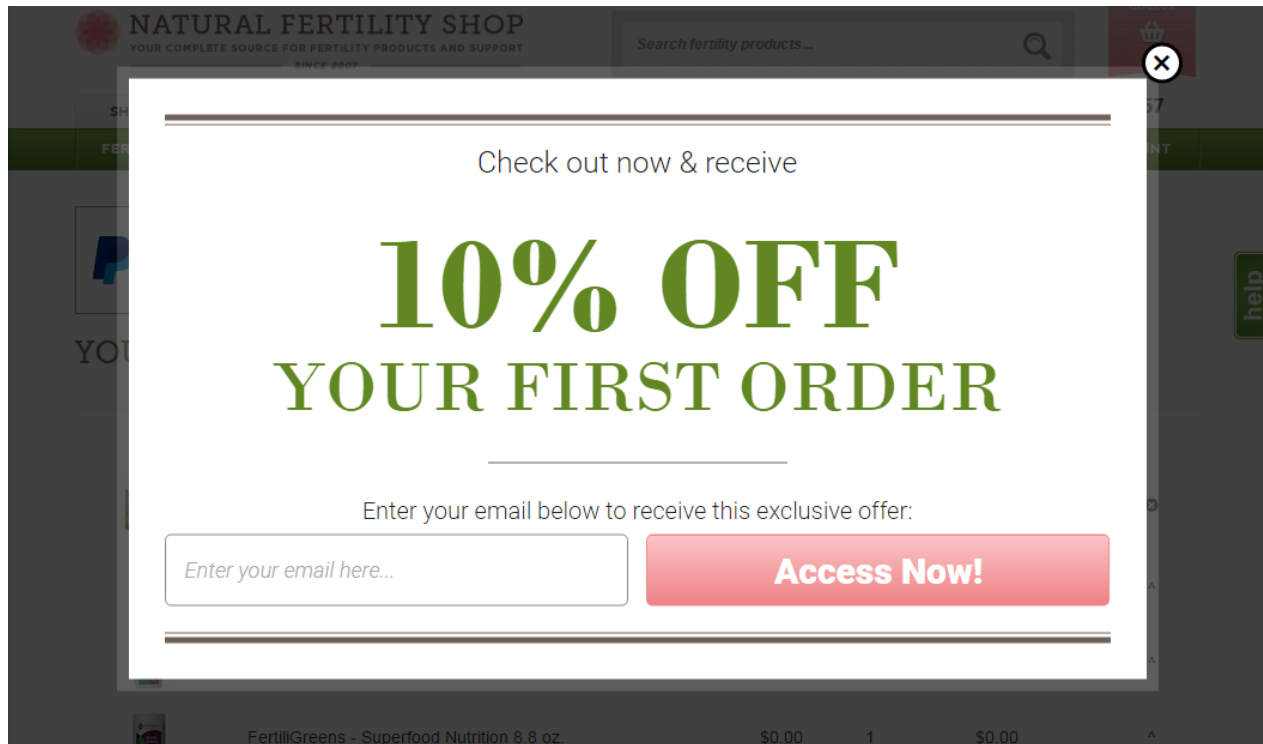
NATURAL FERTILITY SHOP
YOUR COMPLETE SOURCE FOR FERTILITY PRODUCTS AND SUPPORT
SINCE 2007

Search fertility products...

SH
57
FER
NT

YOU

help

Check out now & receive

10% OFF
YOUR FIRST ORDER

Enter your email below to receive this exclusive offer:

Enter your email here...

Access Now!

FertiliGreens - Superfood Nutrition 8.8 oz.
$0.00
1
$0.00